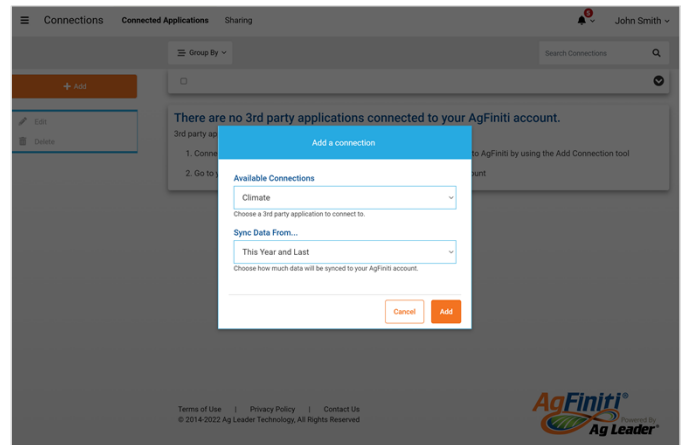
Connections Connected Applications Sharing

John Smith

Group By

Search Connections

+ Add

Edit

Delete

There are no 3rd party applications connected to your AgFiniti account.

3rd party ap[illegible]

1. Conne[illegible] to AgFiniti by using the Add Connection tool

2. Go to y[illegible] ount

Add a connection

Available Connections

Climate

Choose a 3rd party application to connect to.

Sync Data From...

This Year and Last

Choose how much data will be synced to your AgFiniti account.

Cancel

Add

Terms of Use | Privacy Policy | Contact Us

© 2014-2022 Ag Leader Technology, All Rights Reserved

AgFiniti®

Powered By

Ag Leader®